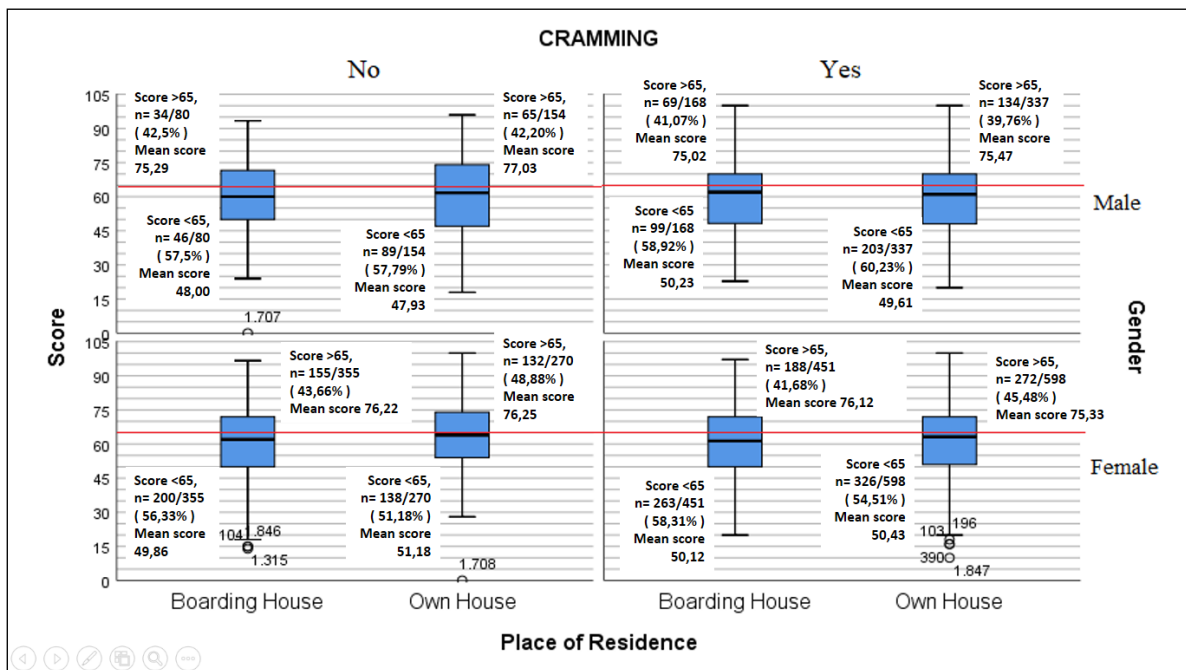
CRAMMING

No

Yes

Score >65, n= 34/80 ( 42,5% ) Mean score 75,29

Score >65, n= 65/154 ( 42,20% ) Mean score 77,03

Score >65, n= 69/168 ( 41,07% ) Mean score 75,02

Score >65, n= 134/337 ( 39,76% ) Mean score 75,47

Score <65, n= 46/80 ( 57,5% ) Mean score 48,00

Score <65 n= 89/154 ( 57,79% ) Mean score 47,93

Score <65 n= 99/168 ( 58,92% ) Mean score 50,23

Score <65 n= 203/337 ( 60,23% ) Mean score 49,61

1.707

Male

Score >65, n= 155/355 ( 43,66% ) Mean score 76,22

Score >65, n= 132/270 ( 48,88% ) Mean score 76,25

Score >65, n= 188/451 ( 41,68% ) Mean score 76,12

Score >65, n= 272/598 ( 45,48% ) Mean score 75,33

Score <65, n= 200/355 ( 56,33% ) Mean score 49,86

1041 846
1.315

Score <65, n= 138/270 ( 51,18% ) Mean score 51,18

1.708

Score <65 n= 263/451 ( 58,31% ) Mean score 50,12

Score <65 n= 326/598 ( 54,51% ) Mean score 50,43

103 196
390
1.847

Female

Score

105
90
75
60
45
30
15
0

105
90
75
60
45
30
15
0

Gender

Boarding House
Own House
Boarding House
Own House

Place of Residence